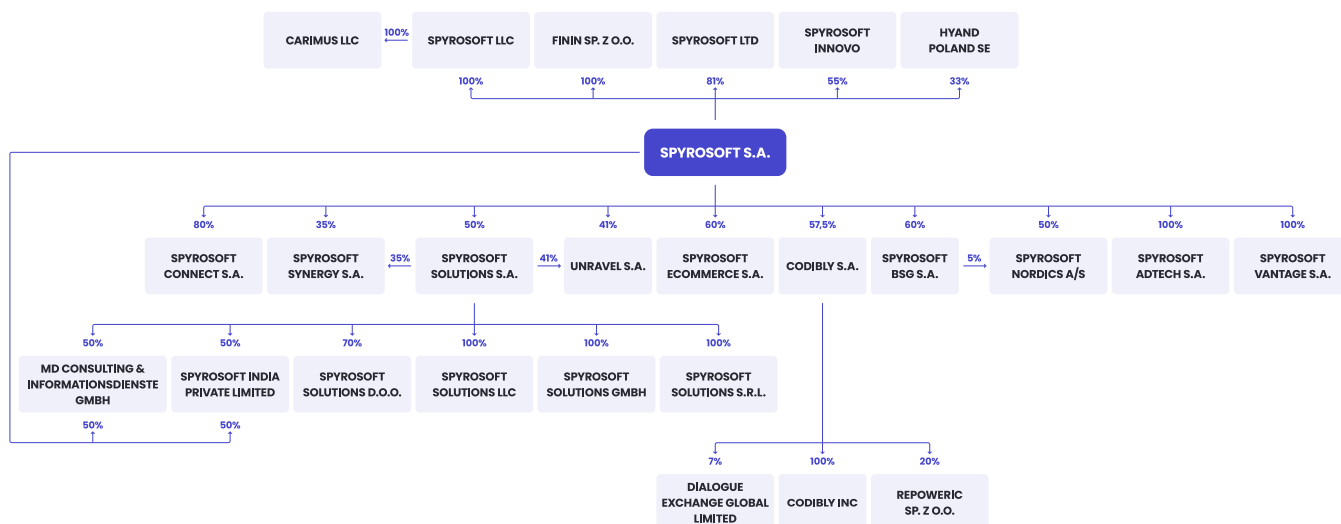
CARIMUS LLC
100%
SPYROSOFT LLC
FININ SP. Z O.O.
SPYROSOFT LTD
SPYROSOFT INNOVO
HYAND POLAND SE
100%
100%
81%
55%
33%

SPYROSOFT S.A.

80%
35%
50%
41%
60%
57,5%
60%
50%
100%
100%

SPYROSOFT CONNECT S.A.
SPYROSOFT SYNERGY S.A.
35%
SPYROSOFT SOLUTIONS S.A.
41%
UNRAVEL S.A.
SPYROSOFT ECOMMERCE S.A.
CODIBLY S.A.
SPYROSOFT BSG S.A.
5%
SPYROSOFT NORDICS A/S
SPYROSOFT ADTECH S.A.
SPYROSOFT VANTAGE S.A.

50%
50%
70%
100%
100%
100%

MD CONSULTING & INFORMATIONSDIENSTE GMBH
SPYROSOFT INDIA PRIVATE LIMITED
SPYROSOFT SOLUTIONS D.O.O.
SPYROSOFT SOLUTIONS LLC
SPYROSOFT SOLUTIONS GMBH
SPYROSOFT SOLUTIONS S.R.L.

50%
50%

7%
100%
20%

DIALOGUE EXCHANGE GLOBAL LIMITED
CODIBLY INC
REPOWERIC SP. Z O.O.